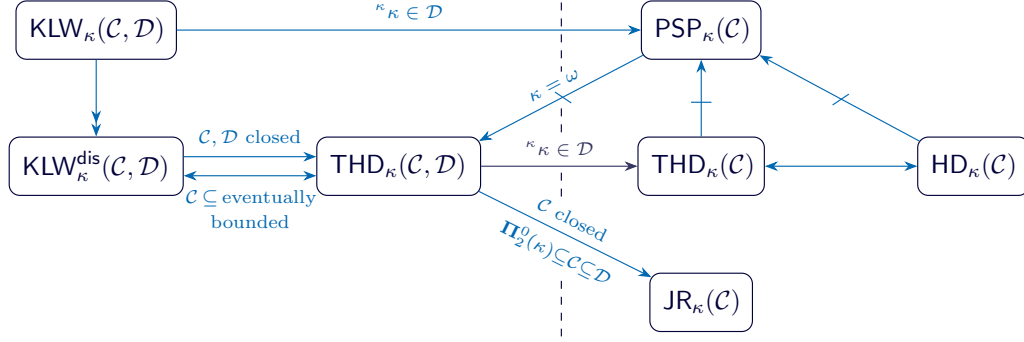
$\mathsf{KLW}_\kappa(\mathcal{C},\mathcal{D})$

${}^\kappa\kappa \in \mathcal{D}$

$\mathsf{PSP}_\kappa(\mathcal{C})$

$\kappa = \omega$

$\mathsf{KLW}^{\mathsf{dis}}_\kappa(\mathcal{C},\mathcal{D})$

$\mathcal{C},\mathcal{D}$ closed

$\mathcal{C} \subseteq$ eventually bounded

$\mathsf{THD}_\kappa(\mathcal{C},\mathcal{D})$

${}^\kappa\kappa \in \mathcal{D}$

$\mathsf{THD}_\kappa(\mathcal{C})$

$\mathsf{HD}_\kappa(\mathcal{C})$

$\mathcal{C}$ closed

$\mathbf{\Pi}^0_2(\kappa) \subseteq \mathcal{C} \subseteq \mathcal{D}$

$\mathsf{JR}_\kappa(\mathcal{C})$